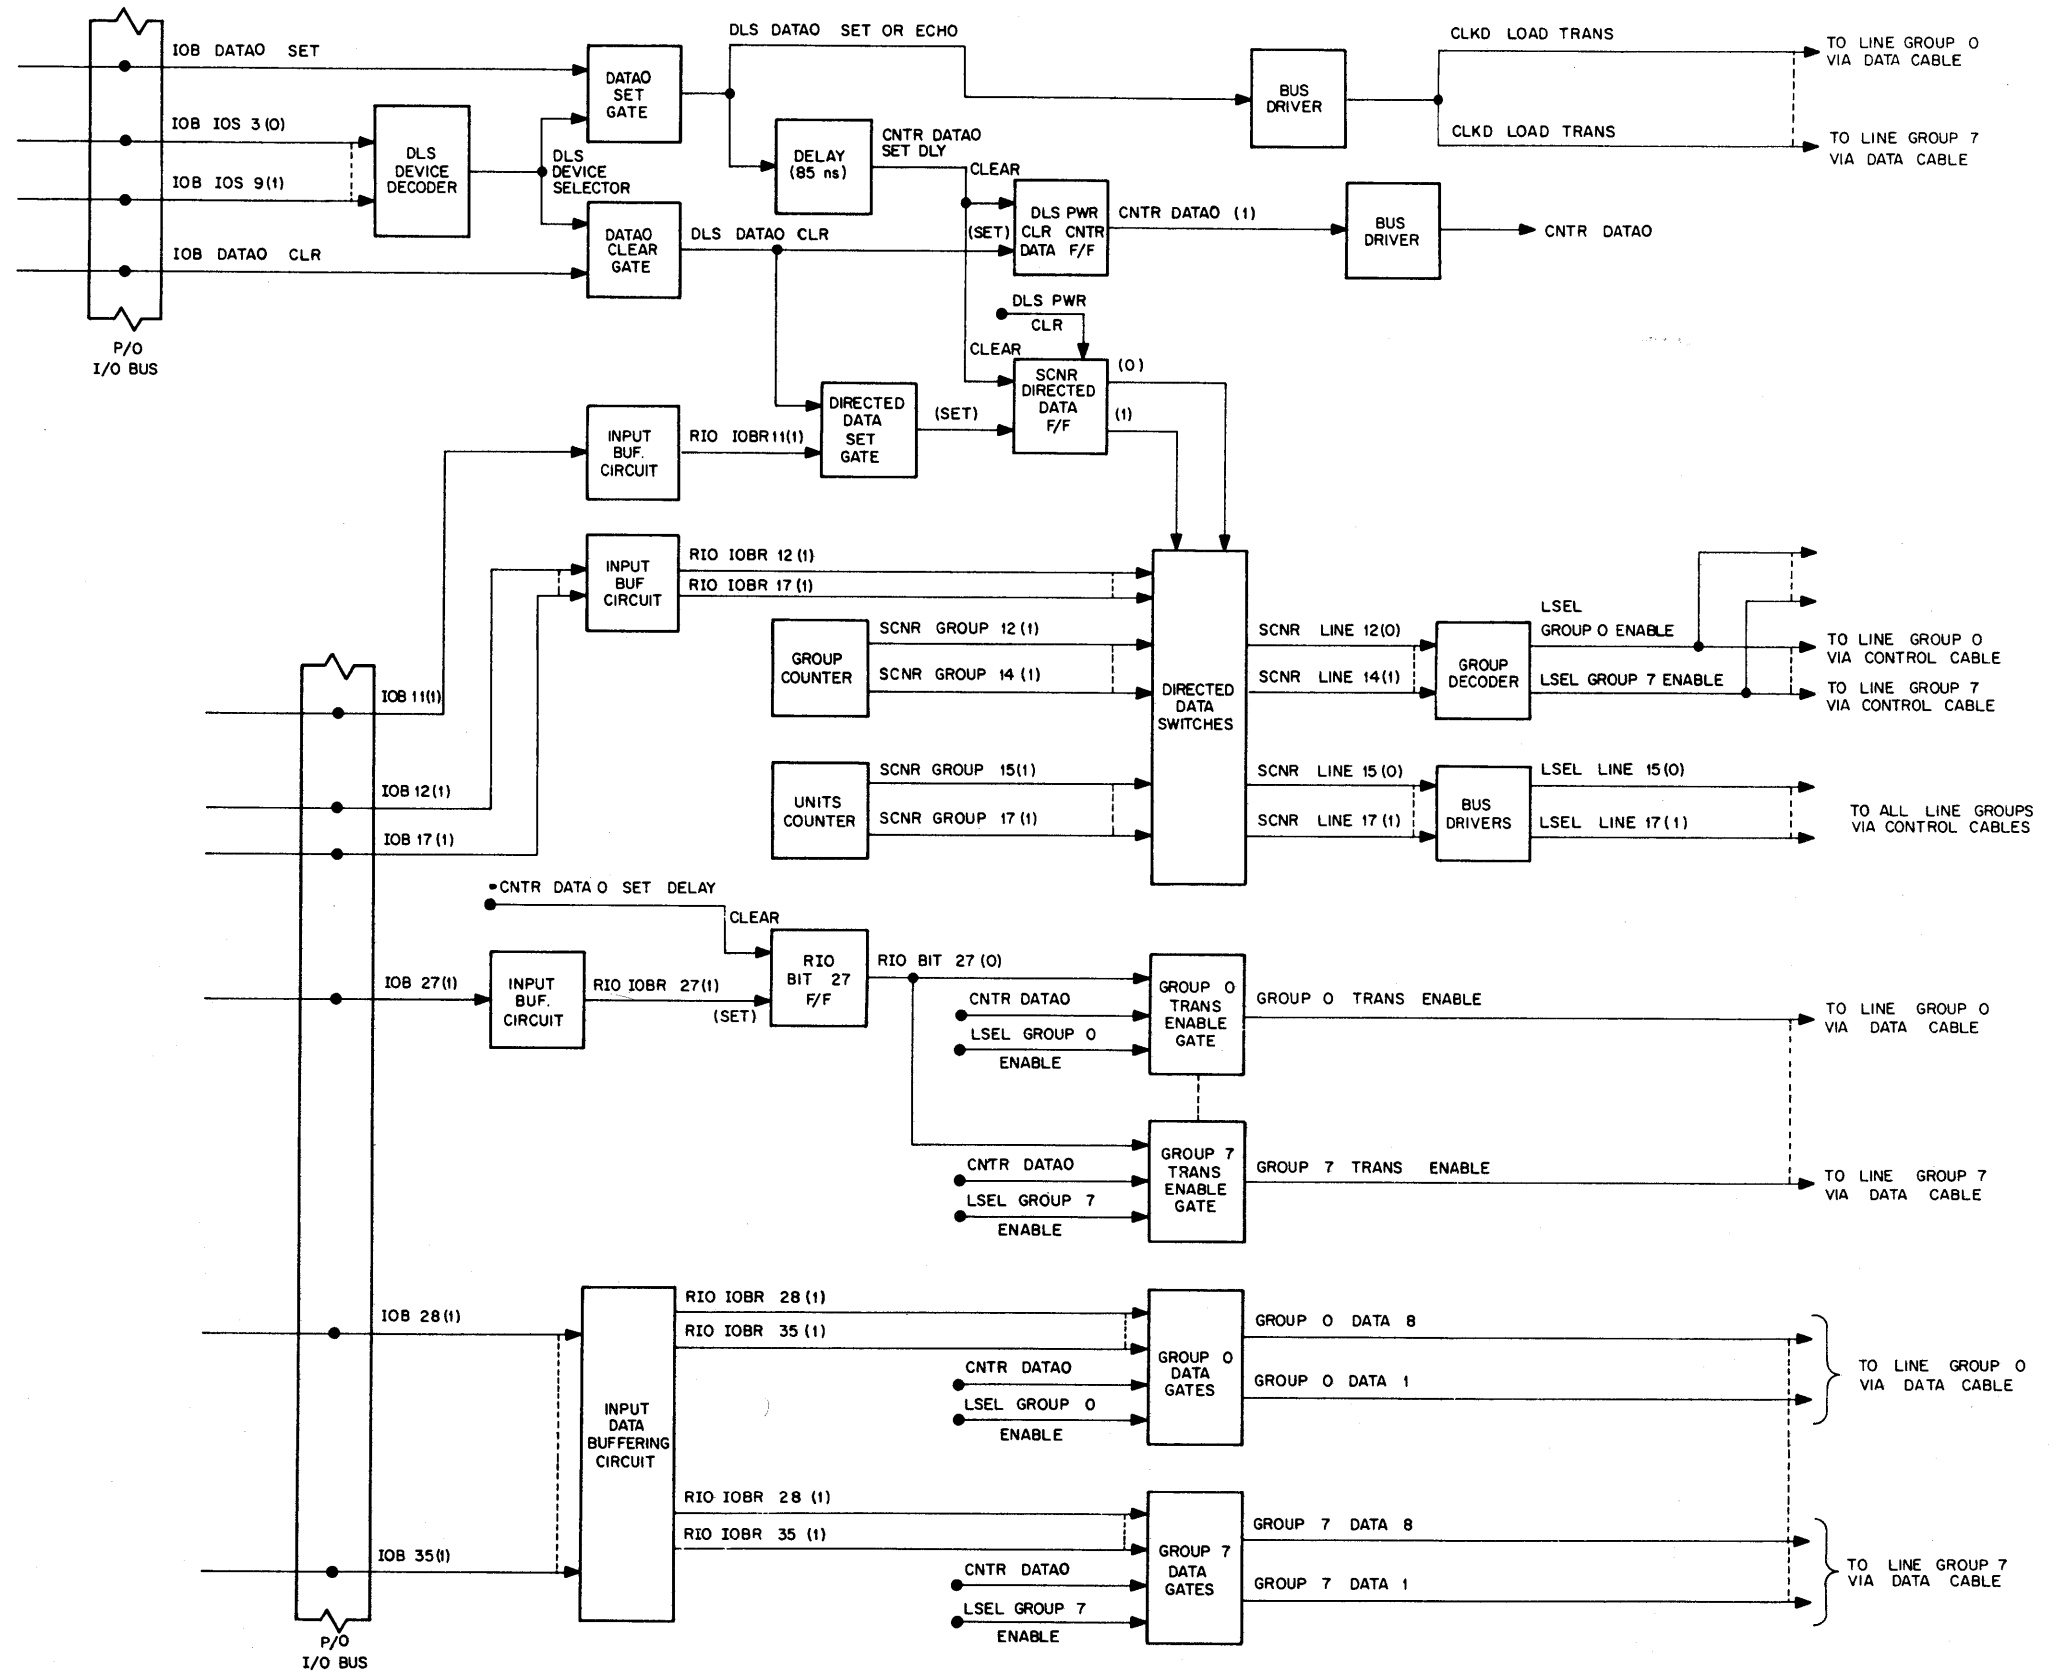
IOB DATAO SET
IOB IOS 3(0)
IOB IOS 9(1)
IOB DATAO CLR
P/O I/O BUS

DLS DEVICE DECODER
DLS DEVICE SELECTOR
DATAO SET GATE
DATAO CLEAR GATE
DLS DATAO SET OR ECHO
DELAY (85 ns)
CNTR DATAO SET DLY
CLEAR
(SET)
DLS DATAO CLR
DLS PWR CLR CNTR DATA F/F
CNTR DATAO (1)
BUS DRIVER
CNTR DATAO
BUS DRIVER
CLKD LOAD TRANS
CLKD LOAD TRANS
TO LINE GROUP 0 VIA DATA CABLE
TO LINE GROUP 7 VIA DATA CABLE

DLS PWR CLR
CLEAR
SCNR DIRECTED DATA F/F
(0)
(1)
(SET)
DIRECTED DATA SET GATE
INPUT BUF. CIRCUIT
RIO IOBR 11(1)

INPUT BUF CIRCUIT
RIO IOBR 12 (1)
RIO IOBR 17 (1)
GROUP COUNTER
SCNR GROUP 12 (1)
SCNR GROUP 14 (1)
UNITS COUNTER
SCNR GROUP 15(1)
SCNR GROUP 17 (1)
DIRECTED DATA SWITCHES
SCNR LINE 12(0)
SCNR LINE 14(1)
SCNR LINE 15 (0)
SCNR LINE 17 (1)
GROUP DECODER
BUS DRIVERS
LSEL GROUP 0 ENABLE
LSEL GROUP 7 ENABLE
LSEL LINE 15(0)
LSEL LINE 17(1)
TO LINE GROUP 0 VIA CONTROL CABLE
TO LINE GROUP 7 VIA CONTROL CABLE
TO ALL LINE GROUPS VIA CONTROL CABLES

IOB 11(1)
IOB 12(1)
IOB 17 (1)
IOB 27(1)
IOB 28(1)
IOB 35(1)
P/O I/O BUS

CNTR DATA O SET DELAY
CLEAR
INPUT BUF. CIRCUIT
RIO IOBR 27(1)
(SET)
RIO BIT 27 F/F
RIO BIT 27 (0)
CNTR DATAO
LSEL GROUP 0 ENABLE
GROUP 0 TRANS ENABLE GATE
GROUP 0 TRANS ENABLE
TO LINE GROUP 0 VIA DATA CABLE
CNTR DATAO
LSEL GROUP 7 ENABLE
GROUP 7 TRANS ENABLE GATE
GROUP 7 TRANS ENABLE
TO LINE GROUP 7 VIA DATA CABLE

INPUT DATA BUFFERING CIRCUIT
RIO IOBR 28 (1)
RIO IOBR 35 (1)
CNTR DATAO
LSEL GROUP 0 ENABLE
GROUP 0 DATA GATES
GROUP 0 DATA 8
GROUP 0 DATA 1
TO LINE GROUP 0 VIA DATA CABLE
RIO IOBR 28 (1)
RIO IOBR 35 (1)
CNTR DATAO
LSEL GROUP 7 ENABLE
GROUP 7 DATA GATES
GROUP 7 DATA 8
GROUP 7 DATA 1
TO LINE GROUP 7 VIA DATA CABLE